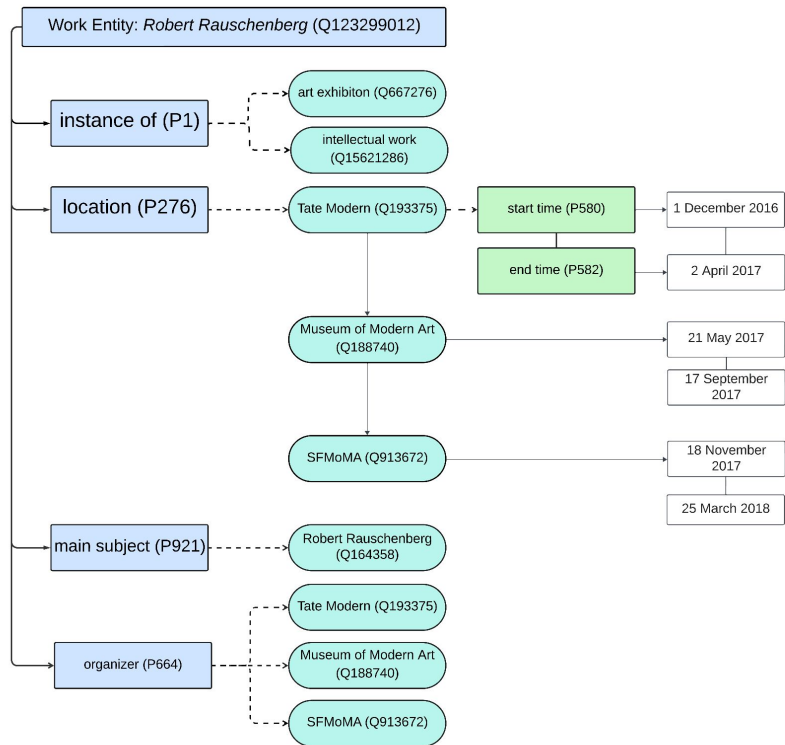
Work Entity: *Robert Rauschenberg* (Q123299012)

instance of (P1)

art exhibiton (Q667276)

intellectual work (Q15621286)

location (P276)

Tate Modern (Q193375)

start time (P580)

1 December 2016

end time (P582)

2 April 2017

Museum of Modern Art (Q188740)

21 May 2017

17 September 2017

SFMoMA (Q913672)

18 November 2017

25 March 2018

main subject (P921)

Robert Rauschenberg (Q164358)

organizer (P664)

Tate Modern (Q193375)

Museum of Modern Art (Q188740)

SFMoMA (Q913672)